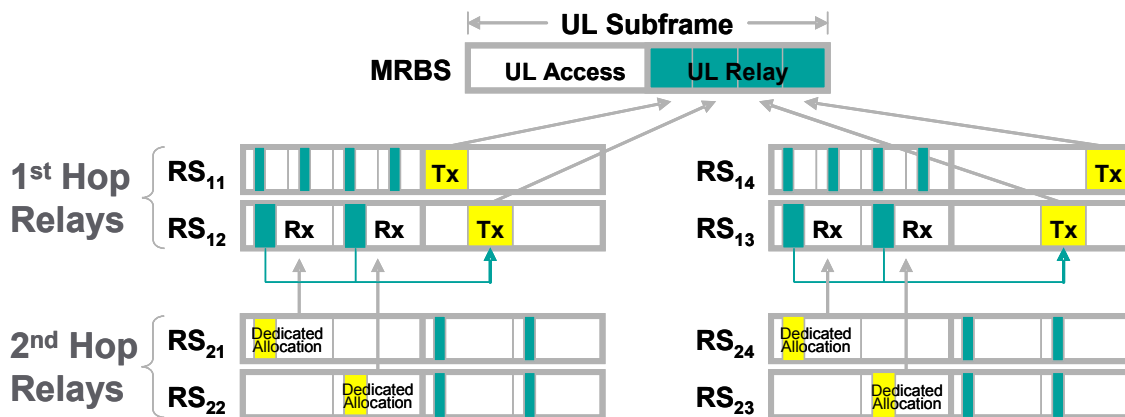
UL Subframe

MRBS UL Access UL Relay

1$^{st}$ Hop Relays

RS$_{11}$ Tx

RS$_{12}$ Rx Rx Tx

RS$_{14}$ Tx

RS$_{13}$ Rx Rx Tx

2$^{nd}$ Hop Relays

RS$_{21}$ Dedicated Allocation

RS$_{22}$ Dedicated Allocation

RS$_{24}$ Dedicated Allocation

RS$_{23}$ Dedicated Allocation